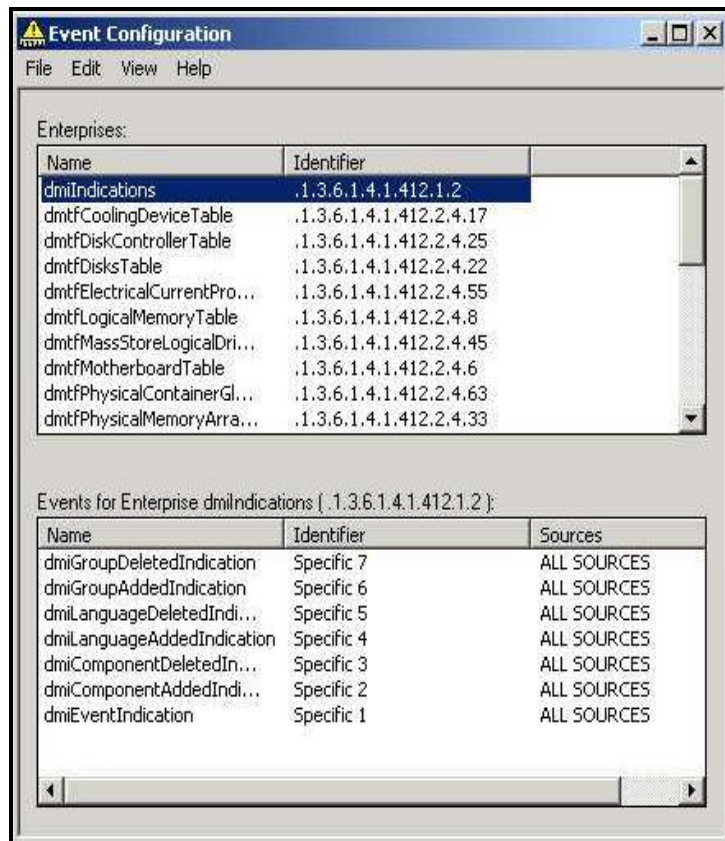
Event Configuration

File Edit View Help

Enterprises:

| Name | Identifier |
|---|---|
| dmiIndications | .1.3.6.1.4.1.412.1.2 |
| dmtfCoolingDeviceTable | .1.3.6.1.4.1.412.2.4.17 |
| dmtfDiskControllerTable | .1.3.6.1.4.1.412.2.4.25 |
| dmtfDisksTable | .1.3.6.1.4.1.412.2.4.22 |
| dmtfElectricalCurrentPro... | .1.3.6.1.4.1.412.2.4.55 |
| dmtfLogicalMemoryTable | .1.3.6.1.4.1.412.2.4.8 |
| dmtfMassStoreLogicalDri... | .1.3.6.1.4.1.412.2.4.45 |
| dmtfMotherboardTable | .1.3.6.1.4.1.412.2.4.6 |
| dmtfPhysicalContainerGl... | .1.3.6.1.4.1.412.2.4.63 |
| dmtfPhysicalMemoryArra... | .1.3.6.1.4.1.412.2.4.33 |

Events for Enterprise dmiIndications ( .1.3.6.1.4.1.412.1.2 ):

| Name | Identifier | Sources |
|---|---|---|
| dmiGroupDeletedIndication | Specific 7 | ALL SOURCES |
| dmiGroupAddedIndication | Specific 6 | ALL SOURCES |
| dmiLanguageDeletedIndi... | Specific 5 | ALL SOURCES |
| dmiLanguageAddedIndication | Specific 4 | ALL SOURCES |
| dmiComponentDeletedIn... | Specific 3 | ALL SOURCES |
| dmiComponentAddedIndi... | Specific 2 | ALL SOURCES |
| dmiEventIndication | Specific 1 | ALL SOURCES |